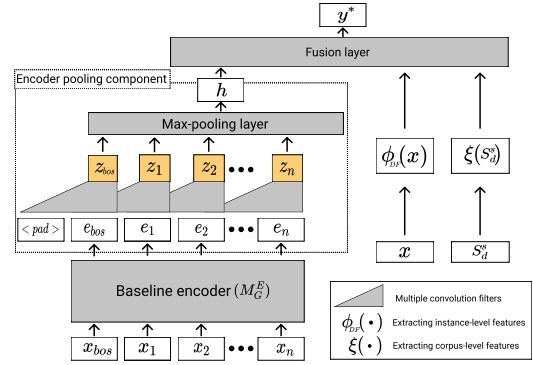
$y^*$

Fusion layer

Encoder pooling component

$h$

Max-pooling layer

$z_{bos}$ $z_1$ $z_2$ ••• $z_n$

$<pad>$ $e_{bos}$ $e_1$ $e_2$ ••• $e_n$

Baseline encoder ($M_G^E$)

$x_{bos}$ $x_1$ $x_2$ ••• $x_n$

$\phi_{DF}(x)$

$\xi(S_d^s)$

$x$

$S_d^s$

Multiple convolution filters

$\phi_{DF}(\bullet)$ Extracting instance-level features

$\xi(\bullet)$ Extracting corpus-level features